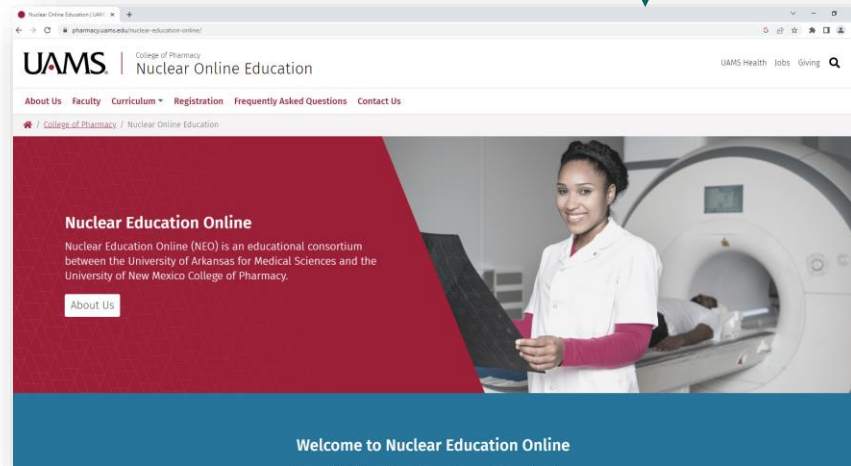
Nuclear Online Education | UAMS ×  +

pharmacy.uams.edu/nuclear-education-online/

UAMS | College of Pharmacy
Nuclear Online Education

UAMS Health  Jobs  Giving

About Us  Faculty  Curriculum ▾  Registration  Frequently Asked Questions  Contact Us

/ College of Pharmacy / Nuclear Online Education

Nuclear Education Online

Nuclear Education Online (NEO) is an educational consortium between the University of Arkansas for Medical Sciences and the University of New Mexico College of Pharmacy.

About Us

Welcome to Nuclear Education Online